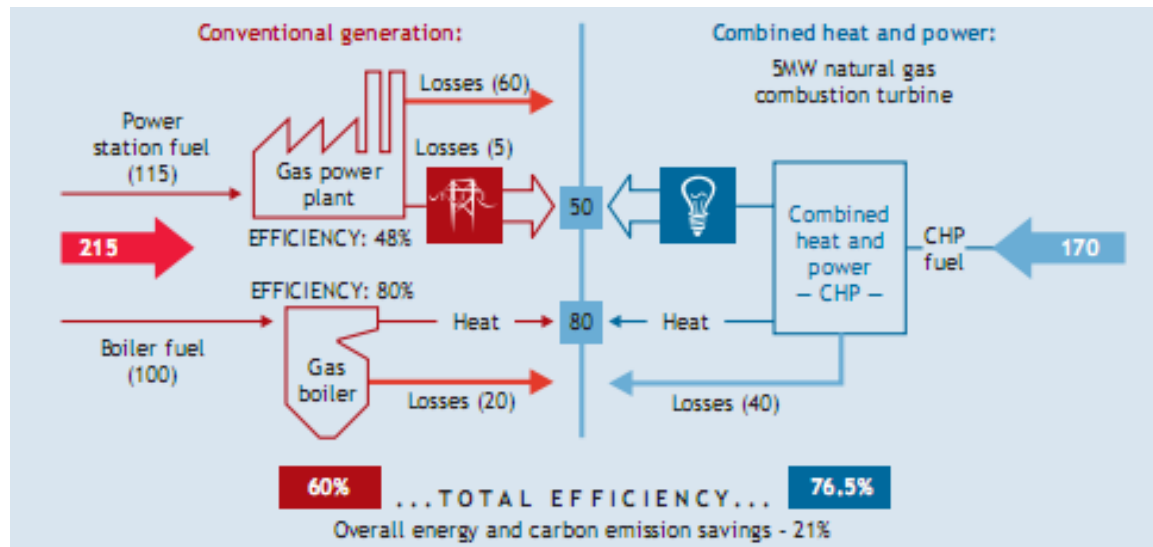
Conventional generation:

Combined heat and power:

5MW natural gas combustion turbine

Power station fuel (115)

Losses (60)

Losses (5)

Gas power plant

215

EFFICIENCY: 48%

50

Combined heat and power – CHP –

CHP fuel

170

EFFICIENCY: 80%

Heat

80

Heat

Boiler fuel (100)

Gas boiler

Losses (20)

Losses (40)

60%

...TOTAL EFFICIENCY...

76,5%

Overall energy and carbon emission savings - 21%